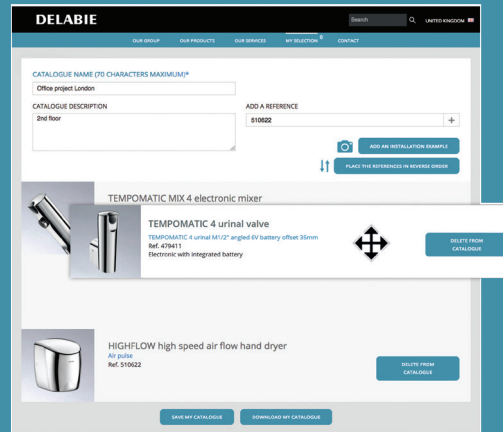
DELABIE

Search

UNITED KINGDOM

OUR GROUP OUR PRODUCTS OUR SERVICES MY SELECTION 5 CONTACT

CATALOGUE NAME (70 CHARACTERS MAXIMUM)*

Office project London

CATALOGUE DESCRIPTION

2nd floor

ADD A REFERENCE

510622

+

ADD AN INSTALLATION EXAMPLE

PLACE THE REFERENCES IN REVERSE ORDER

TEMPOMATIC MIX 4 electronic mixer

TEMPOMATIC 4 urinal valve

TEMPOMATIC 4 urinal M1/2" angled 6V battery offset 35mm

Ref. 479411

Electronic with integrated battery

DELETE FROM CATALOGUE

HIGHFLOW high speed air flow hand dryer

Air pulse

Ref. 510622

DELETE FROM CATALOGUE

SAVE MY CATALOGUE

DOWNLOAD MY CATALOGUE